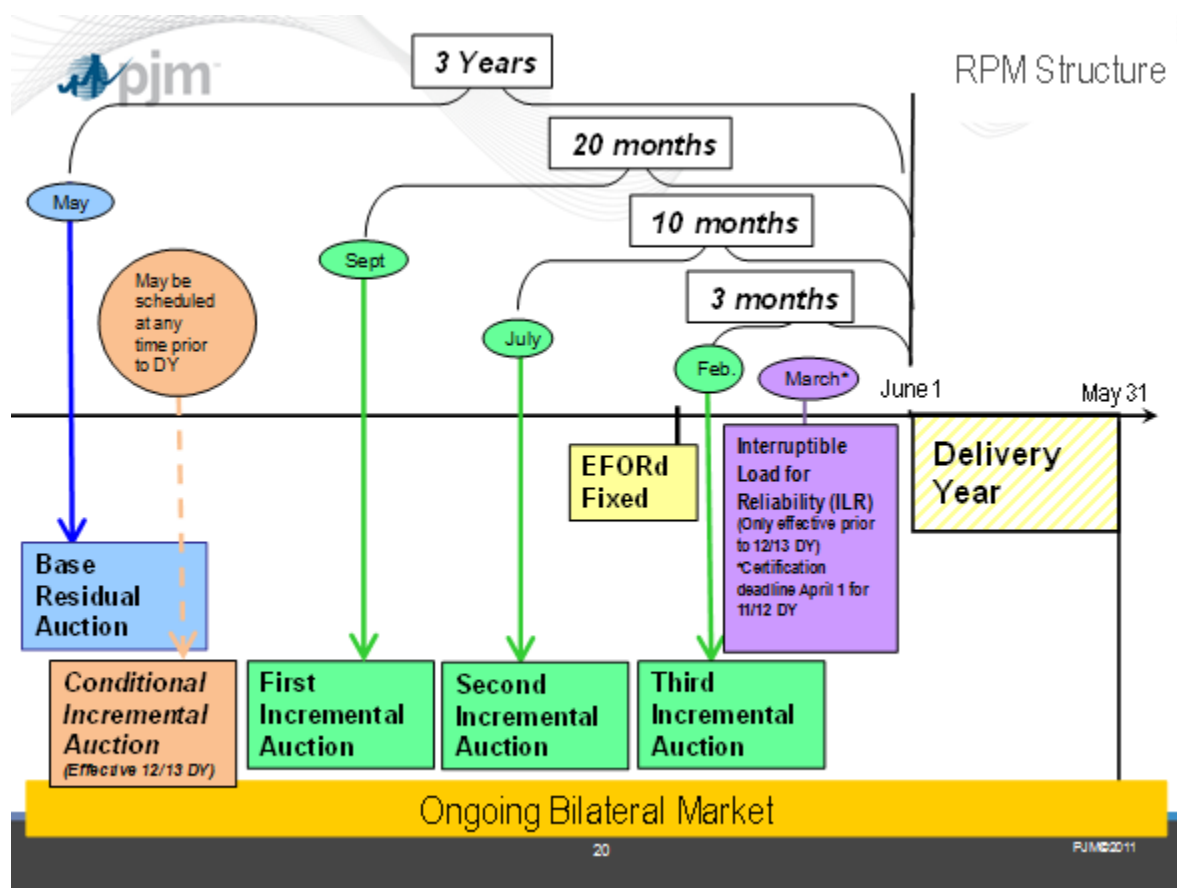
pjm

RPM Structure

3 Years

20 months

10 months

3 months

May

May be scheduled at any time prior to DY

Sept

July

Feb.

March*

June 1

May 31

EFORd Fixed

Interruptible Load for Reliability (ILR) (Only effective prior to 12/13 DY) *Certification deadline April 1 for 11/12 DY

Delivery Year

Base Residual Auction

Conditional Incremental Auction (Effective 12/13 DY)

First Incremental Auction

Second Incremental Auction

Third Incremental Auction

Ongoing Bilateral Market

20

PJM©2011